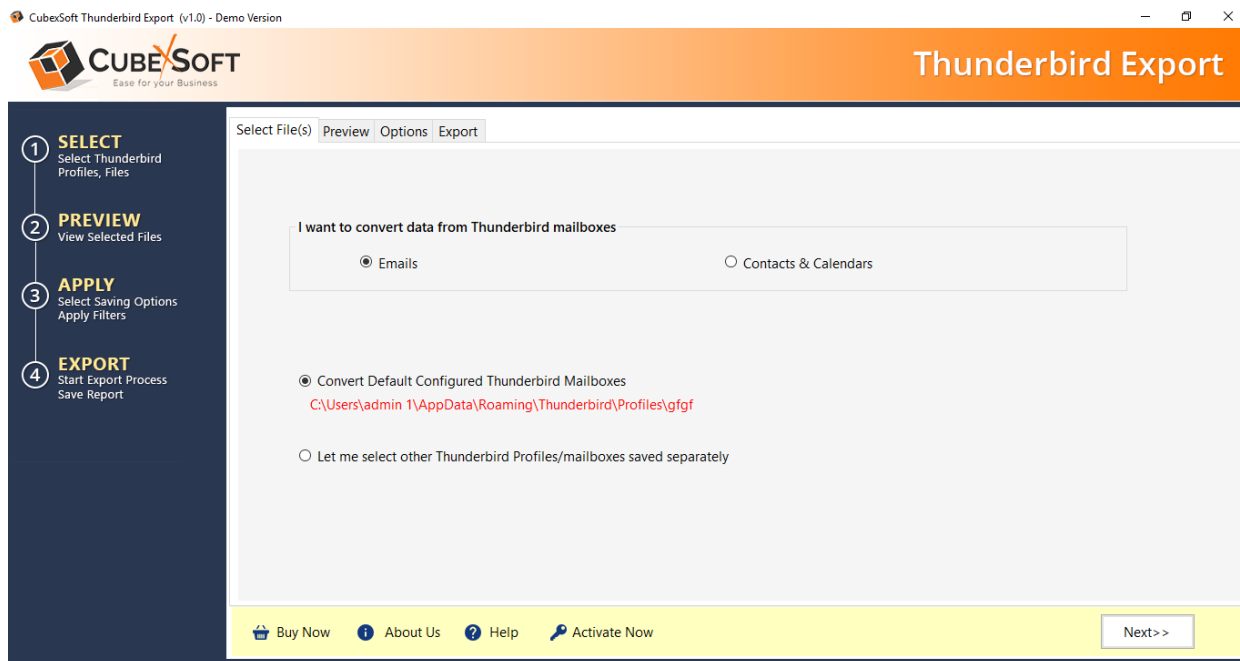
CubexSoft Thunderbird Export (v1.0) - Demo Version

CUBEXSOFT
Ease for your Business

Thunderbird Export

1 SELECT
Select Thunderbird Profiles, Files

2 PREVIEW
View Selected Files

3 APPLY
Select Saving Options
Apply Filters

4 EXPORT
Start Export Process
Save Report

Select File(s) | Preview | Options | Export

I want to convert data from Thunderbird mailboxes

Emails

Contacts & Calendars

Convert Default Configured Thunderbird Mailboxes

C:\Users\admin 1\AppData\Roaming\Thunderbird\Profiles\gfgf

Let me select other Thunderbird Profiles/mailboxes saved separately

Buy Now
About Us
Help
Activate Now

Next>>